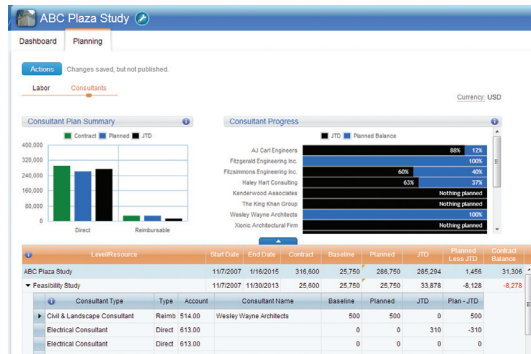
ABC Plaza Study

Dashboard Planning

Actions Changes saved, but not published.

Labor Consultants

Currency: USD

Consultant Plan Summary

Contract Planned JTD

400,000
320,000
240,000
160,000
80,000
0

Direct Reimbursable

Consultant Progress

JTD Planned Balance

AJ Carl Engineers 88% 12%
Fitzgerald Engineering Inc. 100%
Fitzsimmons Engineering Inc. 60% 40%
Haley Hart Consulting 63% 37%
Kenderwood Associates Nothing planned
The King Khan Group Nothing planned
Wesley Wayne Architects 100%
Xamic Architectural Firm Nothing planned

| Level/Resource | Start Date | End Date | Contract | Baseline | Planned | JTD | Planned Less JTD | Contract Balance |
|---|---|---|---|---|---|---|---|---|
| ABC Plaza Study | 11/7/2007 | 1/16/2015 | 316,600 | 25,750 | 286,750 | 285,294 | 1,456 | 31,306 |
| Feasibility Study | 11/7/2007 | 11/30/2013 | 25,600 | 25,750 | 25,750 | 33,878 | -8,128 | -8,278 |

| Consultant Type | Type | Account | Consultant Name | Baseline | Planned | JTD | Plan - JTD |
|---|---|---|---|---|---|---|---|
| Civil & Landscape Consultant | Reimb | 514.00 | Wesley Wayne Architects | 500 | 500 | 0 | 500 |
| Electrical Consultant | Direct | 613.00 | | 0 | 0 | 310 | -310 |
| Electrical Consultant | Direct | 613.00 | | 0 | 0 | 0 | 0 |